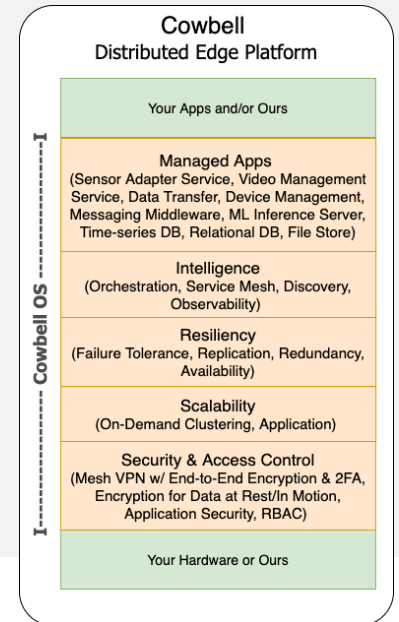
Cowbell
Distributed Edge Platform

Your Apps and/or Ours

Managed Apps
(Sensor Adapter Service, Video Management Service, Data Transfer, Device Management, Messaging Middleware, ML Inference Server, Time-series DB, Relational DB, File Store)

Intelligence
(Orchestration, Service Mesh, Discovery, Observability)

Resiliency
(Failure Tolerance, Replication, Redundancy, Availability)

Scalability
(On-Demand Clustering, Application)

Security & Access Control
(Mesh VPN w/ End-to-End Encryption & 2FA, Encryption for Data at Rest/In Motion, Application Security, RBAC)

Your Hardware or Ours

I------------ Cowbell OS ------------I